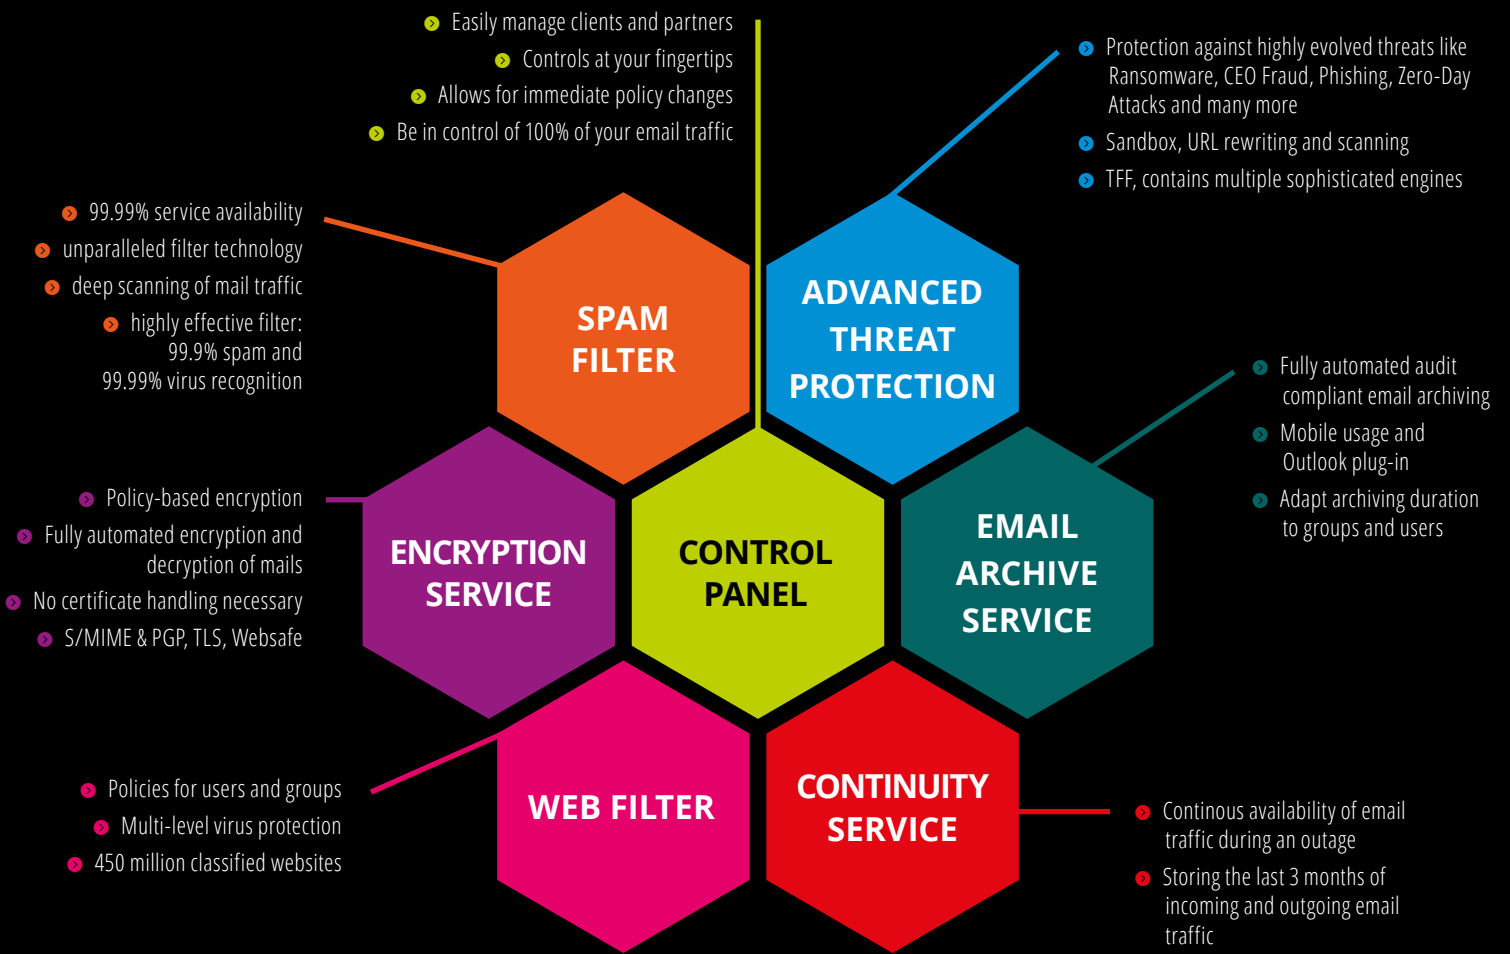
Easily manage clients and partners
Controls at your fingertips
Allows for immediate policy changes
Be in control of 100% of your email traffic

Protection against highly evolved threats like Ransomware, CEO Fraud, Phishing, Zero-Day Attacks and many more
Sandbox, URL rewriting and scanning
TFF, contains multiple sophisticated engines

99.99% service availability
unparalleled filter technology
deep scanning of mail traffic
highly effective filter: 99.9% spam and 99.99% virus recognition

SPAM FILTER

ADVANCED THREAT PROTECTION

Fully automated audit compliant email archiving
Mobile usage and Outlook plug-in
Adapt archiving duration to groups and users

Policy-based encryption
Fully automated encryption and decryption of mails
No certificate handling necessary
S/MIME & PGP, TLS, Websafe

ENCRYPTION SERVICE

CONTROL PANEL

EMAIL ARCHIVE SERVICE

Policies for users and groups
Multi-level virus protection
450 million classified websites

WEB FILTER

CONTINUITY SERVICE

Continous availability of email traffic during an outage
Storing the last 3 months of incoming and outgoing email traffic